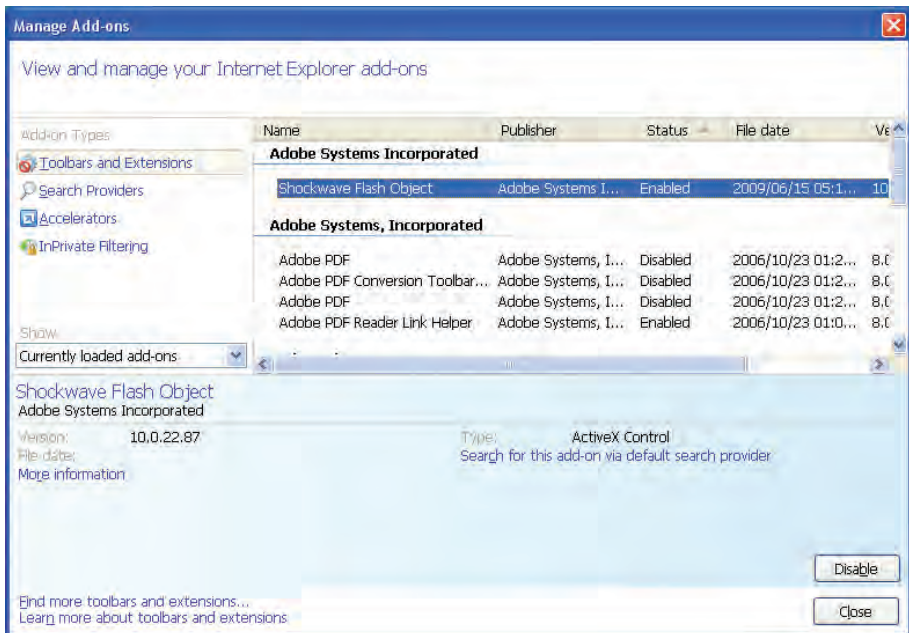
Manage Add-ons

View and manage your Internet Explorer add-ons

Add-on Types
Toolbars and Extensions
Search Providers
Accelerators
InPrivate Filtering

Show:
Currently loaded add-ons

| Name | Publisher | Status | File date | Ve |
|---|---|---|---|---|
| **Adobe Systems Incorporated** | | | | |
| Shockwave Flash Object | Adobe Systems I... | Enabled | 2009/06/15 05:1... | 10 |
| **Adobe Systems, Incorporated** | | | | |
| Adobe PDF | Adobe Systems, I... | Disabled | 2006/10/23 01:2... | 8.0 |
| Adobe PDF Conversion Toolbar... | Adobe Systems, I... | Disabled | 2006/10/23 01:2... | 8.0 |
| Adobe PDF | Adobe Systems, I... | Disabled | 2006/10/23 01:2... | 8.0 |
| Adobe PDF Reader Link Helper | Adobe Systems, I... | Enabled | 2006/10/23 01:0... | 8.0 |

Shockwave Flash Object
Adobe Systems Incorporated

Version: 10.0.22.87
File date:
More information

Type: ActiveX Control
Search for this add-on via default search provider

Disable

Find more toolbars and extensions...
Learn more about toolbars and extensions

Close